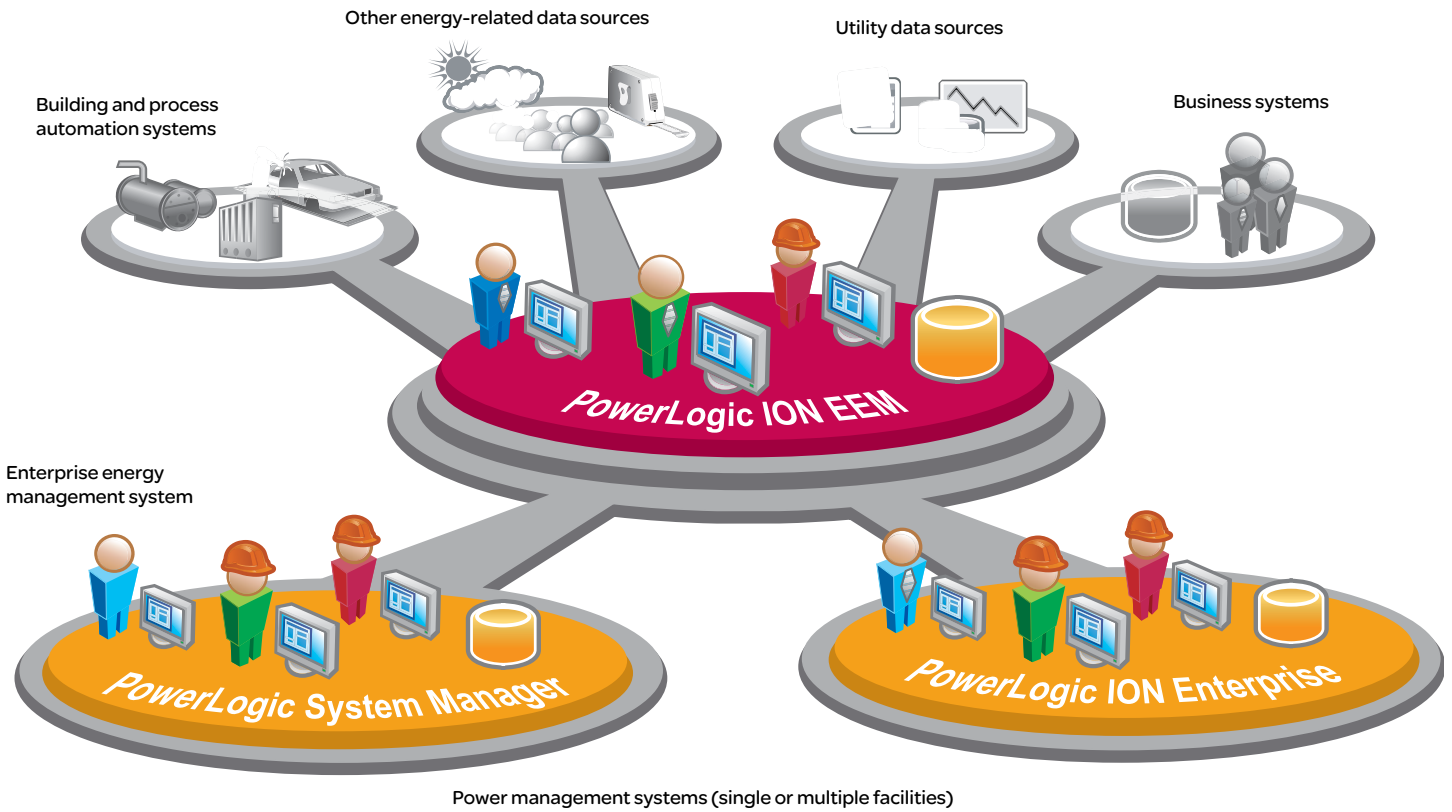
Other energy-related data sources

Utility data sources

Building and process automation systems

Business systems

PowerLogic ION EEM

Enterprise energy management system

PowerLogic System Manager

PowerLogic ION Enterprise

Power management systems (single or multiple facilities)